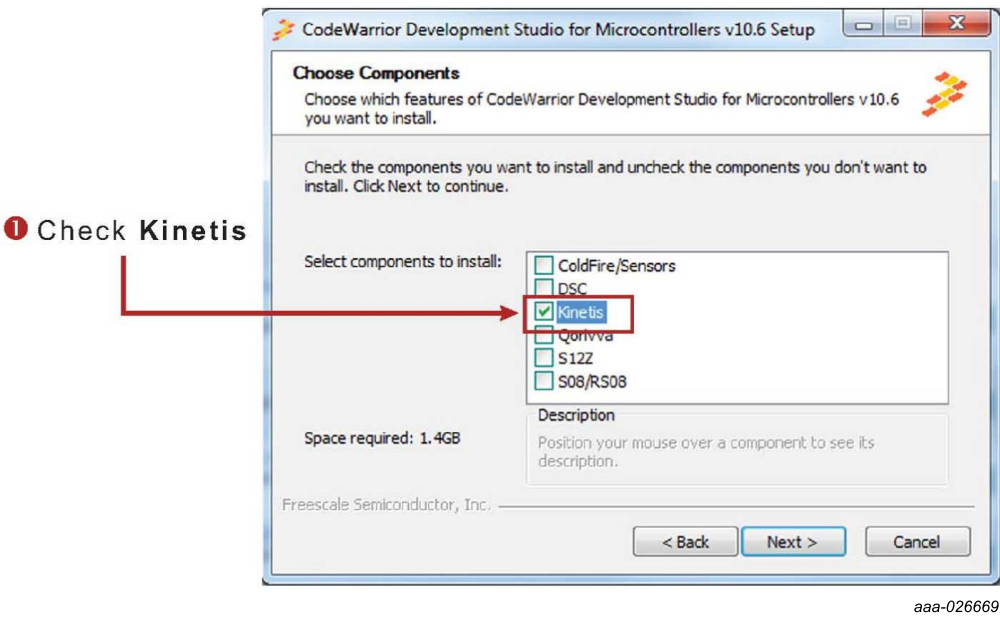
CodeWarrior Development Studio for Microcontrollers v10.6 Setup

Choose Components

Choose which features of CodeWarrior Development Studio for Microcontrollers v10.6 you want to install.

Check the components you want to install and uncheck the components you don't want to install. Click Next to continue.

❶ Check **Kinetis**

Select components to install:

ColdFire/Sensors
DSC
Kinetis
Qorivva
S12Z
S08/RS08

Description

Position your mouse over a component to see its description.

Space required: 1.4GB

Freescale Semiconductor, Inc.

< Back | Next > | Cancel

aaa-026669